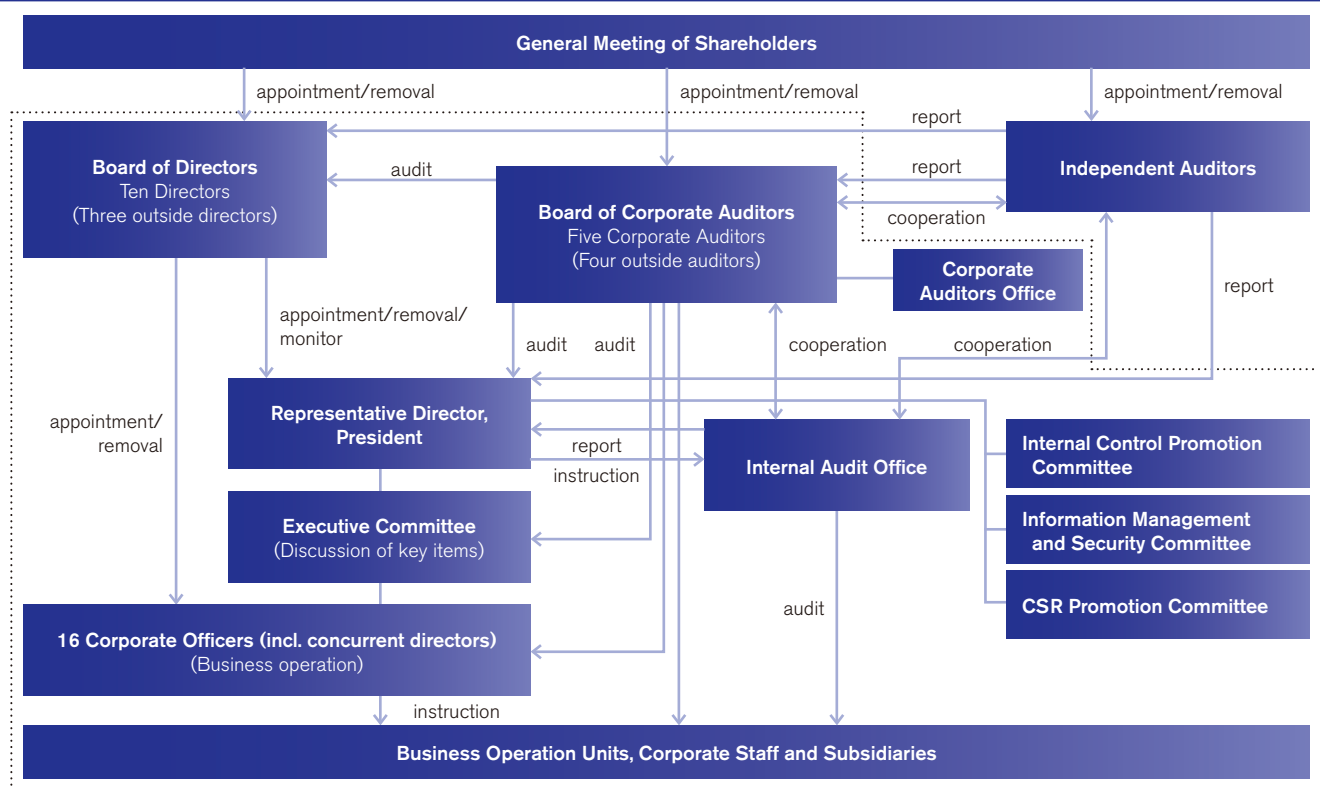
General Meeting of Shareholders

appointment/removal

appointment/removal

appointment/removal

report

Board of Directors
Ten Directors
(Three outside directors)

audit

report

Independent Auditors

Board of Corporate Auditors
Five Corporate Auditors
(Four outside auditors)

cooperation

Corporate Auditors Office

report

appointment/removal/ monitor

audit

audit

cooperation

cooperation

appointment/ removal

Representative Director, President

report

instruction

Internal Audit Office

Internal Control Promotion Committee

Executive Committee
(Discussion of key items)

Information Management and Security Committee

CSR Promotion Committee

audit

16 Corporate Officers (incl. concurrent directors)
(Business operation)

instruction

Business Operation Units, Corporate Staff and Subsidiaries